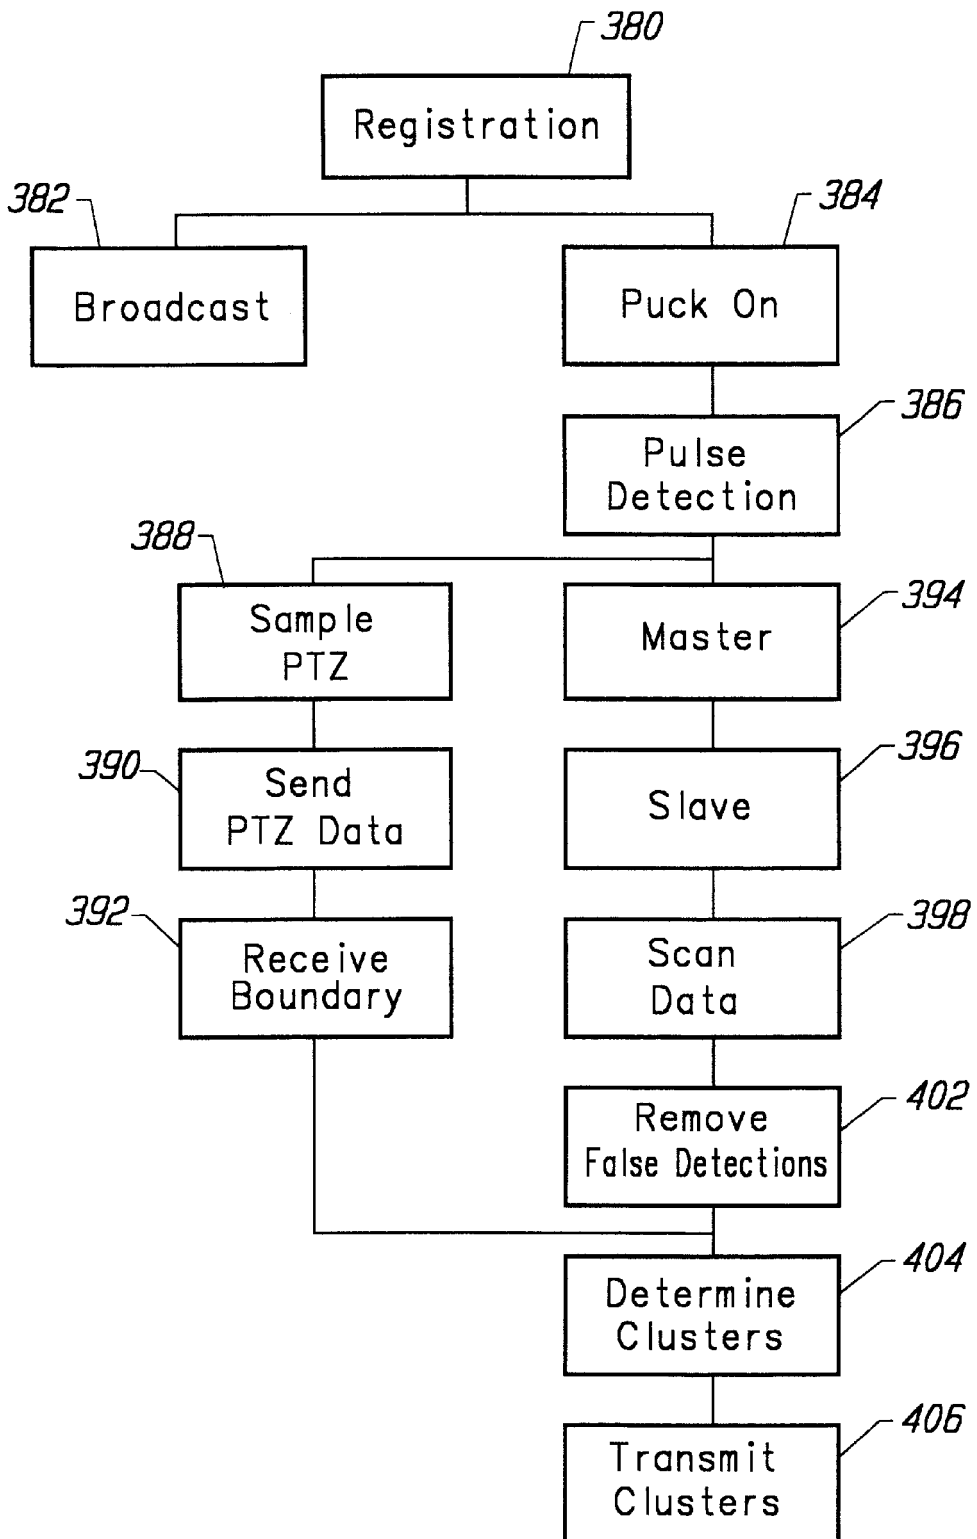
380
Registration

382
Broadcast

384
Puck On

386
Pulse Detection

388
Sample PTZ

394
Master

390
Send PTZ Data

396
Slave

392
Receive Boundary

398
Scan Data

402
Remove False Detections

404
Determine Clusters

406
Transmit Clusters